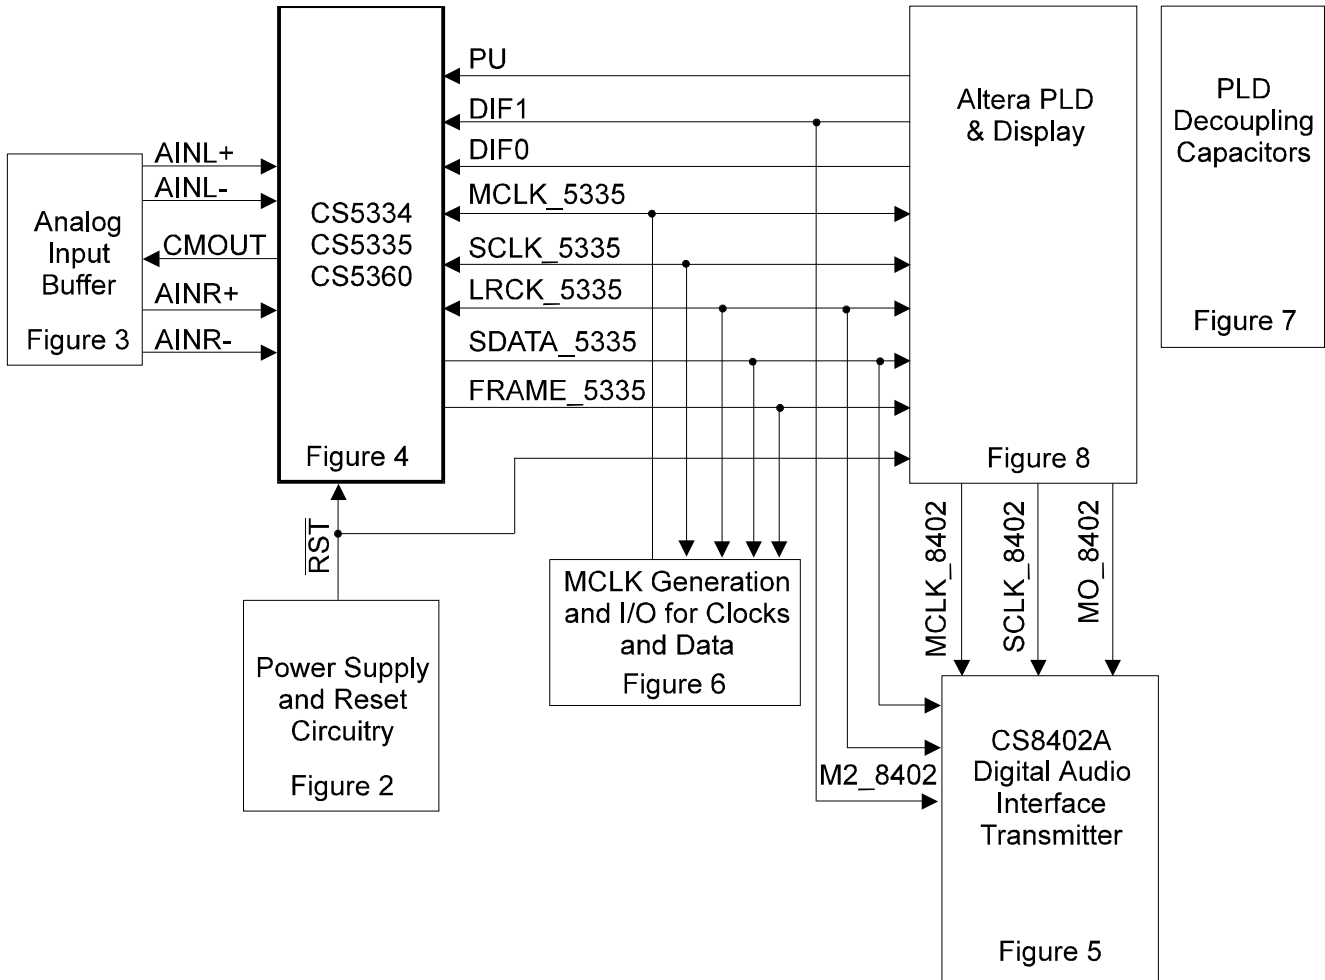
PU

DIF1

DIF0

MCLK_5335

SCLK_5335

LRCK_5335

SDATA_5335

FRAME_5335

Altera PLD & Display

Figure 8

PLD Decoupling Capacitors

Figure 7

Analog Input Buffer

Figure 3

AINL+

AINL-

CMOUT

AINR+

AINR-

CS5334
CS5335
CS5360

Figure 4

$\overline{RST}$

Power Supply and Reset Circuitry

Figure 2

MCLK Generation and I/O for Clocks and Data

Figure 6

MCLK_8402

SCLK_8402

MO_8402

M2_8402

CS8402A Digital Audio Interface Transmitter

Figure 5